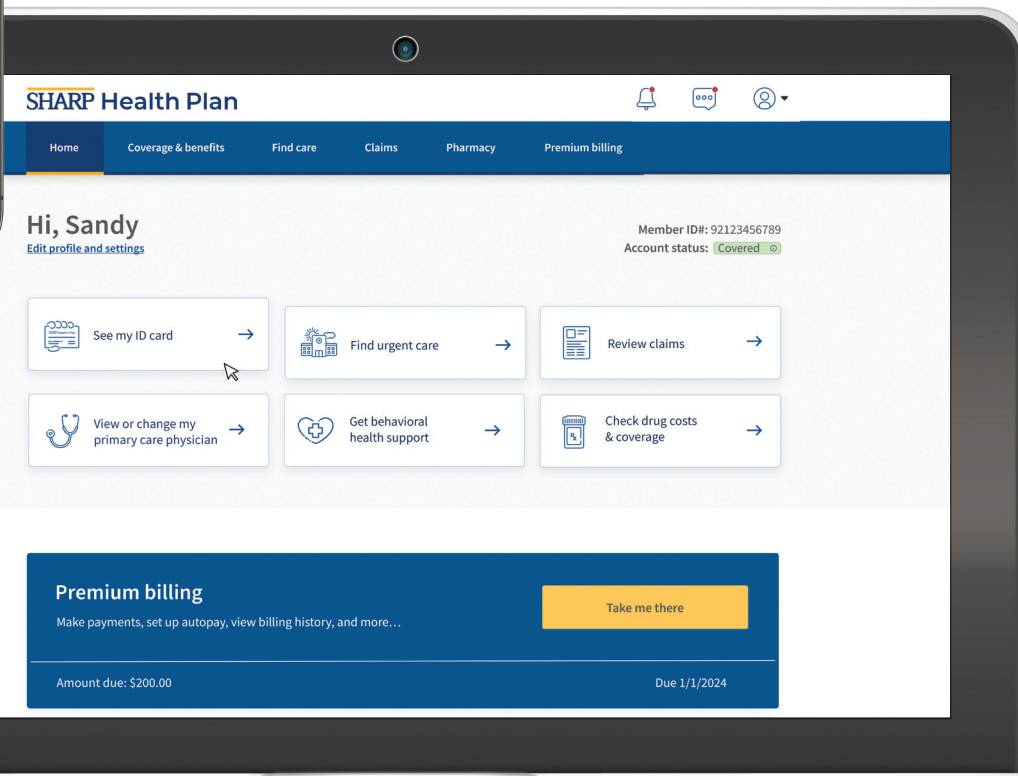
SHARP Health Plan

Home
Coverage & benefits
Find care
Claims
Pharmacy
Premium billing

Hi, Sandy
Edit profile and settings

Member ID#: 92123456789
Account status: Covered

See my ID card →
Find urgent care →
Review claims →
View or change my primary care physician →
Get behavioral health support →
Check drug costs & coverage →

Premium billing
Make payments, set up autopay, view billing history, and more…
Take me there
Amount due: $200.00
Due 1/1/2024